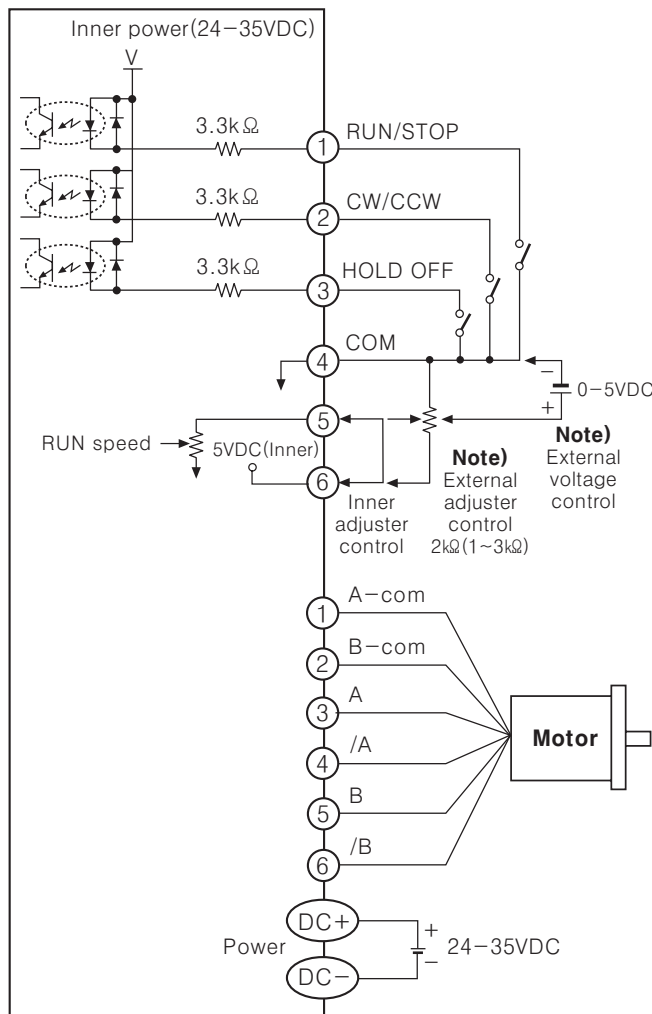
Inner power(24−35VDC)

V

3.3kΩ

1 RUN/STOP

3.3kΩ

2 CW/CCW

3.3kΩ

3 HOLD OFF

4 COM

−

0−5VDC

+

5

RUN speed

5VDC(Inner)

6

**Note)** External adjuster control 2kΩ(1~3kΩ)

**Note)** External voltage control

Inner adjuster control

1 A−com

2 B−com

3 A

4 /A

5 B

6 /B

**Motor**

DC+

Power

DC−

+

−

24−35VDC